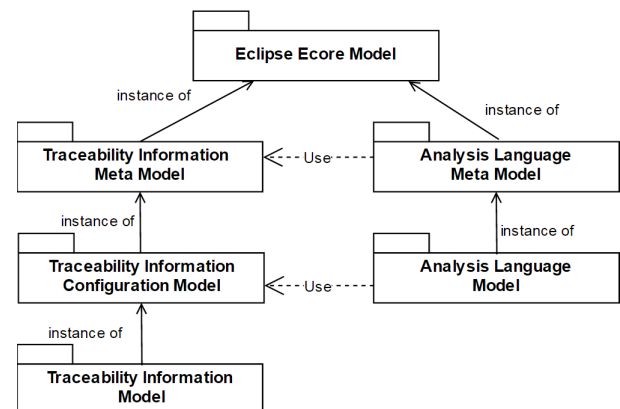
Eclipse Ecore Model

instance of

instance of

Traceability Information Meta Model

Use

Analysis Language Meta Model

instance of

instance of

Traceability Information Configuration Model

Use

Analysis Language Model

instance of

Traceability Information Model